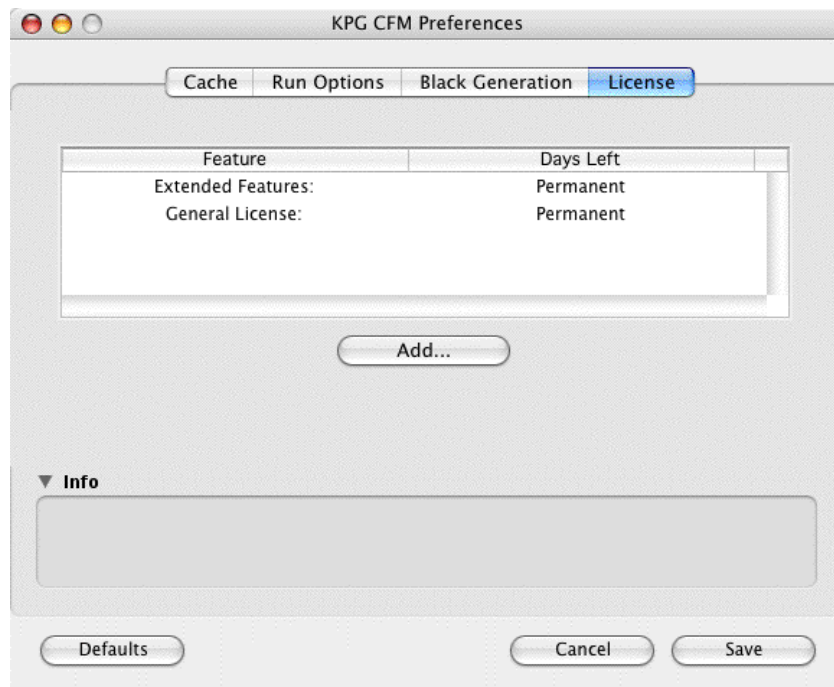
KPG CFM Preferences

Cache | Run Options | Black Generation | License

| Feature | Days Left |
|---|---|
| Extended Features: | Permanent |
| General License: | Permanent |

Add...

▼ Info

Defaults

Cancel

Save